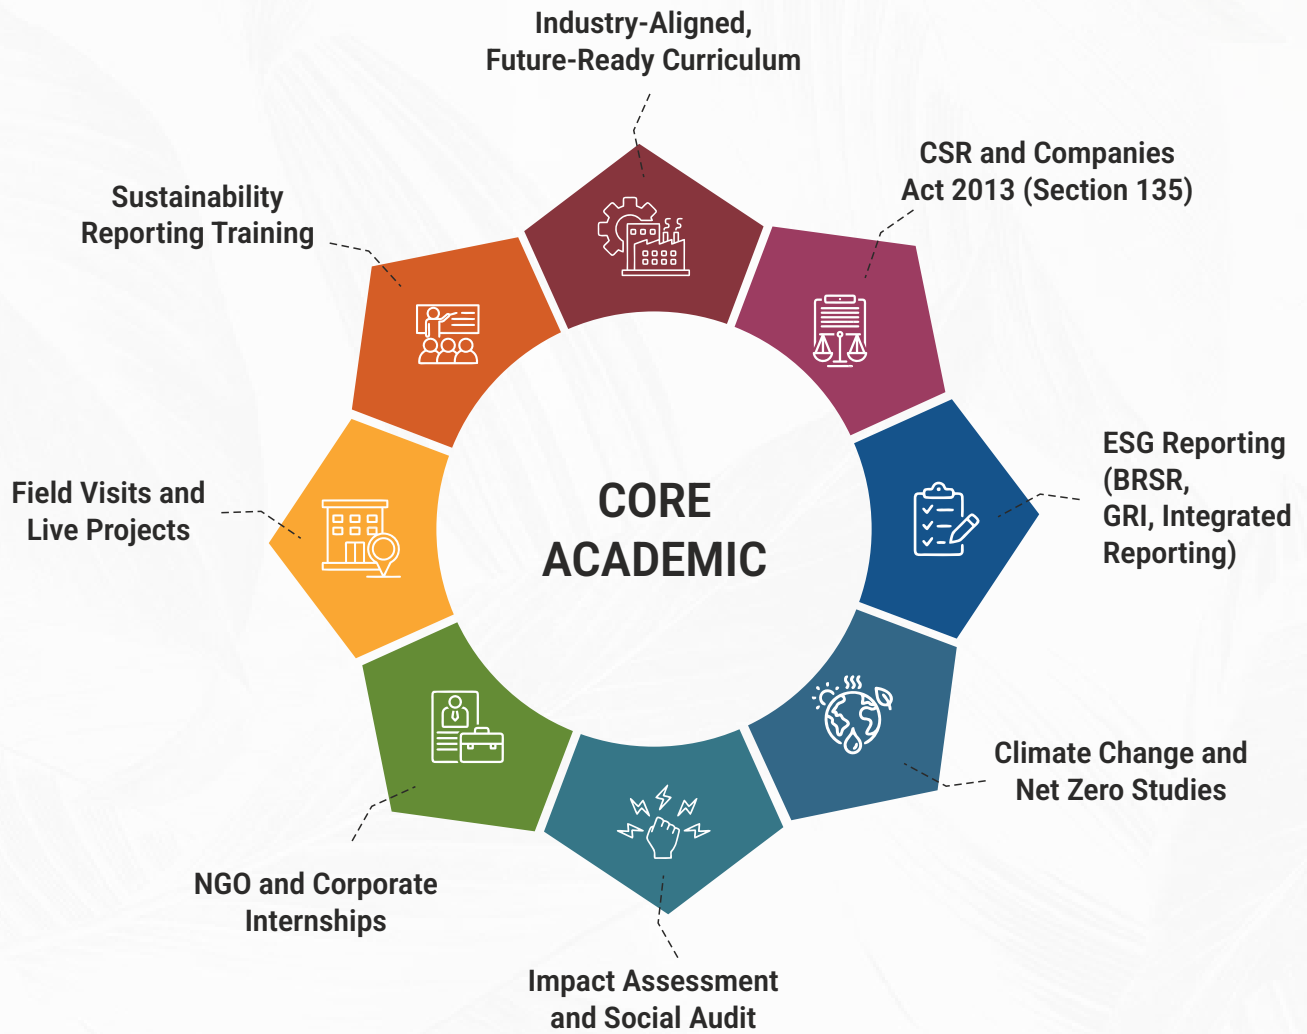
CORE ACADEMIC

Industry-Aligned, Future-Ready Curriculum

CSR and Companies Act 2013 (Section 135)

ESG Reporting (BRSR, GRI, Integrated Reporting)

Climate Change and Net Zero Studies

Impact Assessment and Social Audit

NGO and Corporate Internships

Field Visits and Live Projects

Sustainability Reporting Training